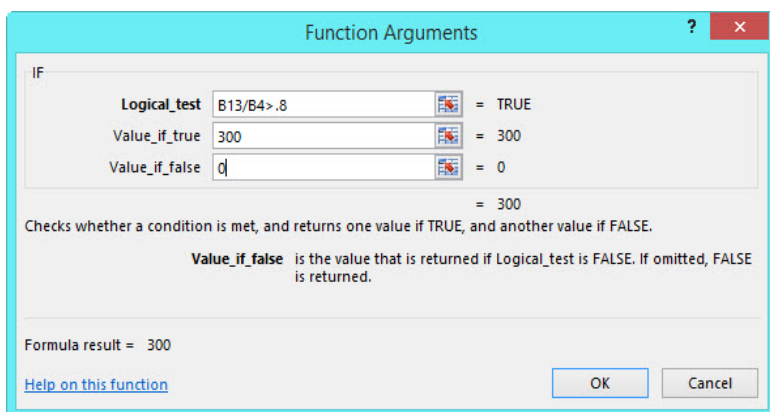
Function Arguments

? ×

IF

Logical_test B13/B4>.8 = TRUE

Value_if_true 300 = 300

Value_if_false 0 = 0

= 300

Checks whether a condition is met, and returns one value if TRUE, and another value if FALSE.

Value_if_false is the value that is returned if Logical_test is FALSE. If omitted, FALSE is returned.

Formula result = 300

Help on this function

OK

Cancel